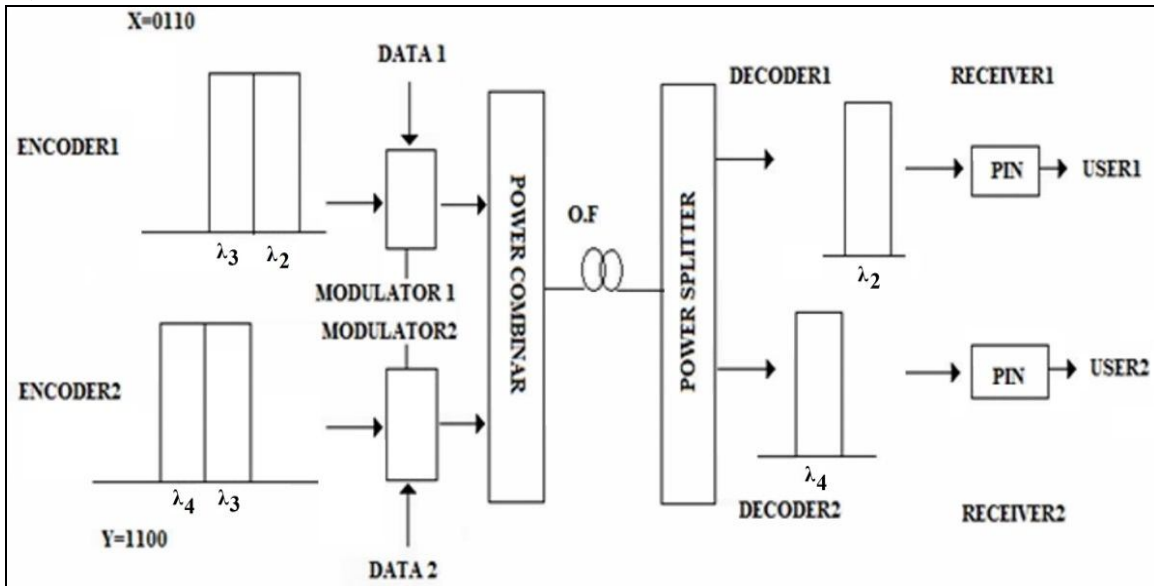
X=0110

DATA 1

DECODER1

RECEIVER1

ENCODER1

$\lambda_3$ $\lambda_2$

POWER COMBINAR

O.F

POWER SPLITTER

PIN

USER1

$\lambda_2$

MODULATOR 1

MODULATOR2

ENCODER2

PIN

USER2

$\lambda_4$ $\lambda_3$

$\lambda_4$

DECODER2

RECEIVER2

Y=1100

DATA 2